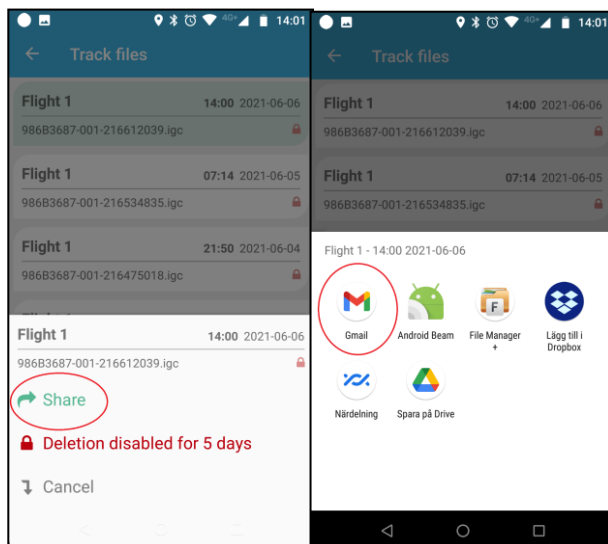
14:01
Track files
Flight 1
14:00 2021-06-06
986B3687-001-216612039.igc
Flight 1
07:14 2021-06-05
986B3687-001-216534835.igc
Flight 1
21:50 2021-06-04
986B3687-001-216475018.igc
Flight 1
14:00 2021-06-06
986B3687-001-216612039.igc
Share
Deletion disabled for 5 days
Cancel

14:01
Track files
Flight 1
14:00 2021-06-06
986B3687-001-216612039.igc
Flight 1
07:14 2021-06-05
986B3687-001-216534835.igc
Flight 1 - 14:00 2021-06-06
Gmail
Android Beam
File Manager +
Lägg till i Dropbox
Närdelning
Spara på Drive